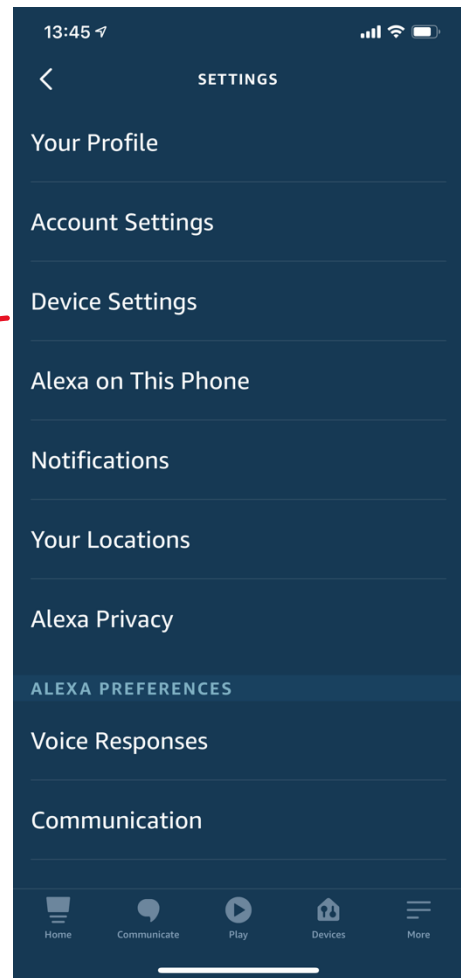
13:45

SETTINGS

Your Profile

Account Settings

Device Settings

Alexa on This Phone

Notifications

Your Locations

Alexa Privacy

ALEXA PREFERENCES

Voice Responses

Communication

Home Communicate Play Devices More